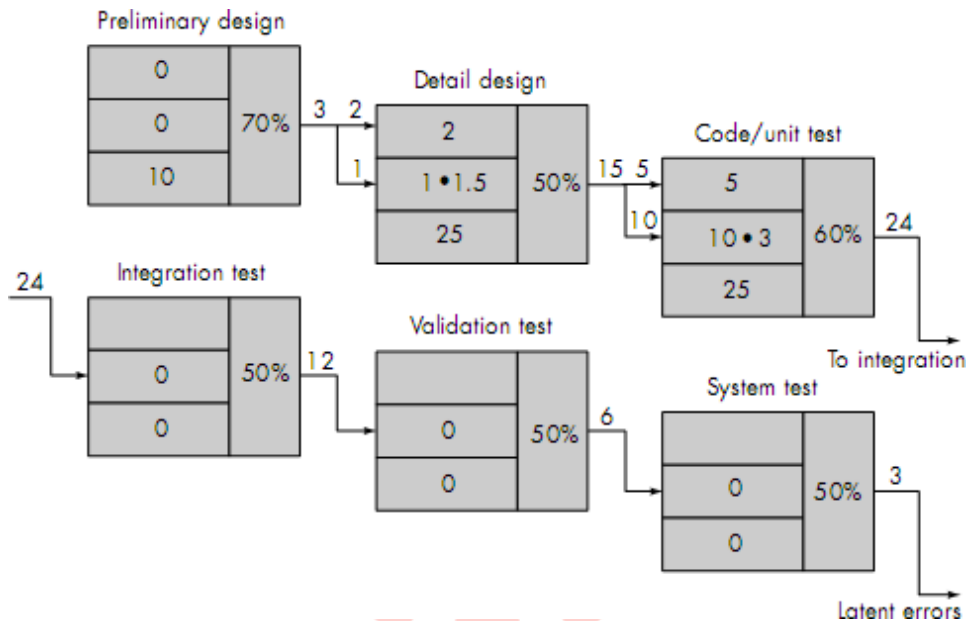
Preliminary design

0

0

10

70%

3

2

1

Detail design

2

1 • 1.5

25

50%

15

5

10

Code/unit test

5

10 • 3

25

60%

24

To integration

24

Integration test

0

0

50%

12

Validation test

0

0

50%

6

System test

0

0

50%

3

Latent errors